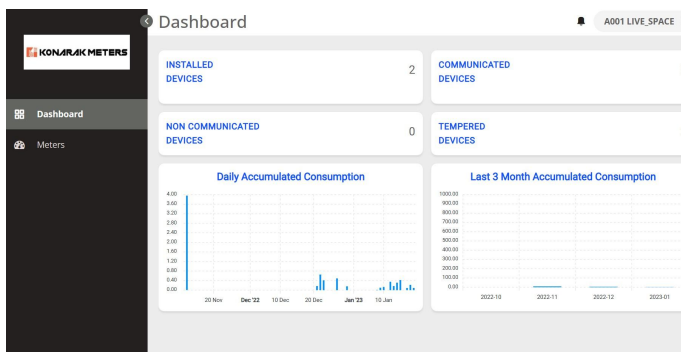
Dashboard

A001 LIVE_SPACE

KONARAK METERS

Dashboard

Meters

INSTALLED DEVICES 2

COMMUNICATED DEVICES

NON COMMUNICATED DEVICES 0

TEMPERED DEVICES

Daily Accumulated Consumption

4.00
3.60
3.20
2.80
2.40
2.00
1.60
1.20
0.80
0.40
0.00

20 Nov Dec '22 10 Dec 20 Dec Jan '23 10 Jan

Last 3 Month Accumulated Consumption

1000.00
900.00
800.00
700.00
600.00
500.00
400.00
300.00
200.00
100.00
0.00

2022-10 2022-11 2022-12 2023-01